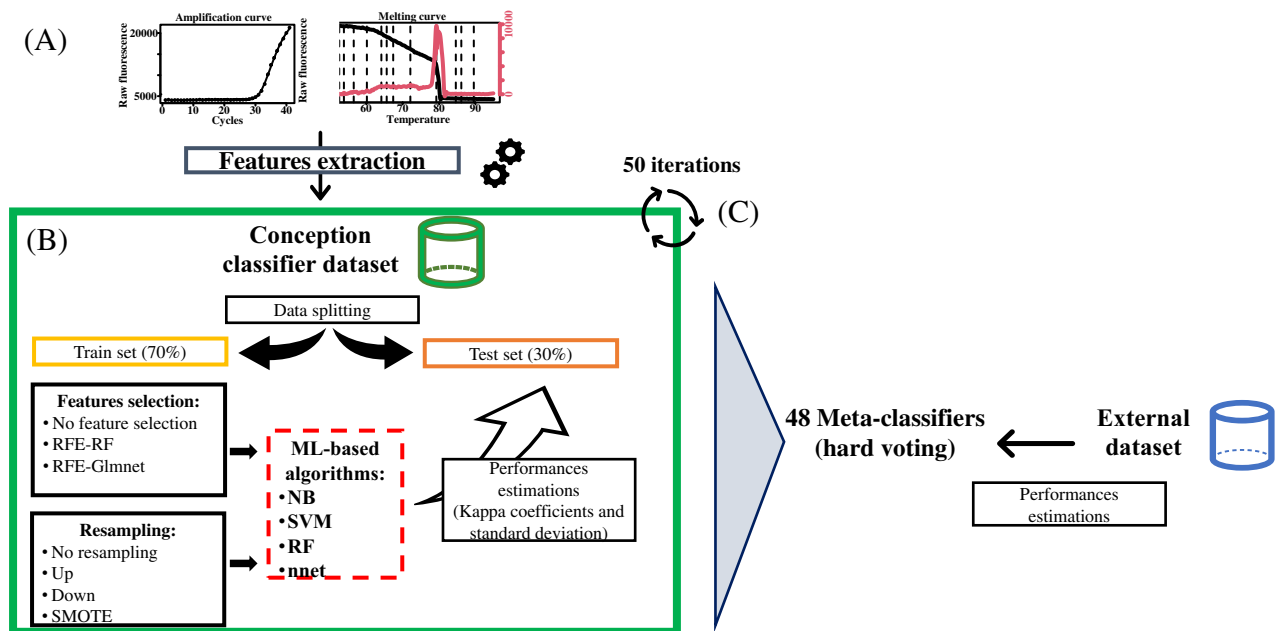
(A)

Amplification curve

Raw fluorescence

20000

5000

0 10 20 30 40

Cycles

Melting curve

Raw fluorescence

10000

0

60 70 80 90

Temperature

Features extraction

50 iterations

(C)

(B)

Conception classifier dataset

Data splitting

Train set (70%)

Test set (30%)

Features selection:
• No feature selection
• RFE-RF
• RFE-Glmnet

ML-based algorithms:
• NB
• SVM
• RF
• nnet

Performances estimations (Kappa coefficients and standard deviation)

Resampling:
• No resampling
• Up
• Down
• SMOTE

48 Meta-classifiers (hard voting)

External dataset

Performances estimations